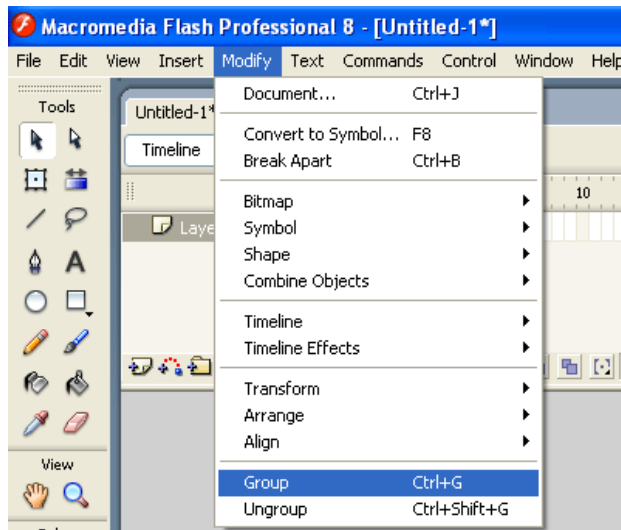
Macromedia Flash Professional 8 - [Untitled-1*]

File Edit View Insert Modify Text Commands Control Window Help

Tools

Untitled-1*

Timeline

Laye

10

View

Document... Ctrl+J

Convert to Symbol... F8
Break Apart Ctrl+B

Bitmap
Symbol
Shape
Combine Objects

Timeline
Timeline Effects

Transform
Arrange
Align

Group Ctrl+G
Ungroup Ctrl+Shift+G